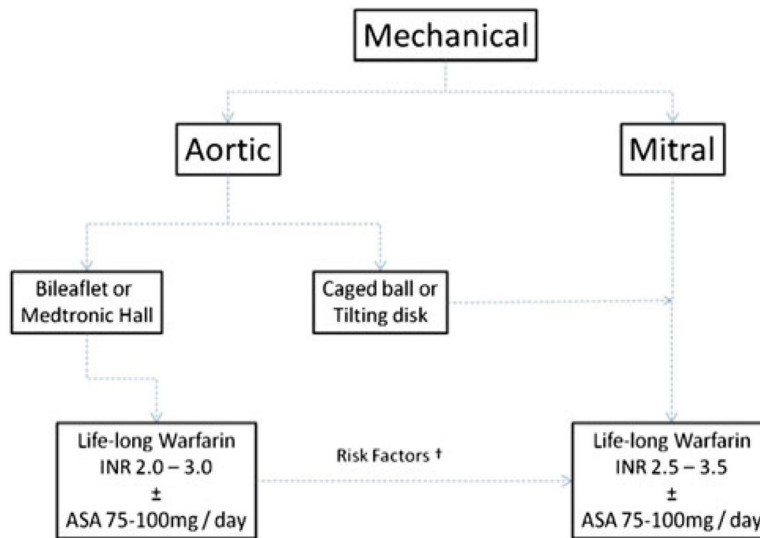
Mechanical

Aortic

Mitral

Bileaflet or Medtronic Hall

Caged ball or Tilting disk

Life-long Warfarin
INR 2.0 – 3.0
±
ASA 75-100mg / day

Risk Factors †

Life-long Warfarin
INR 2.5 – 3.5
±
ASA 75-100mg / day